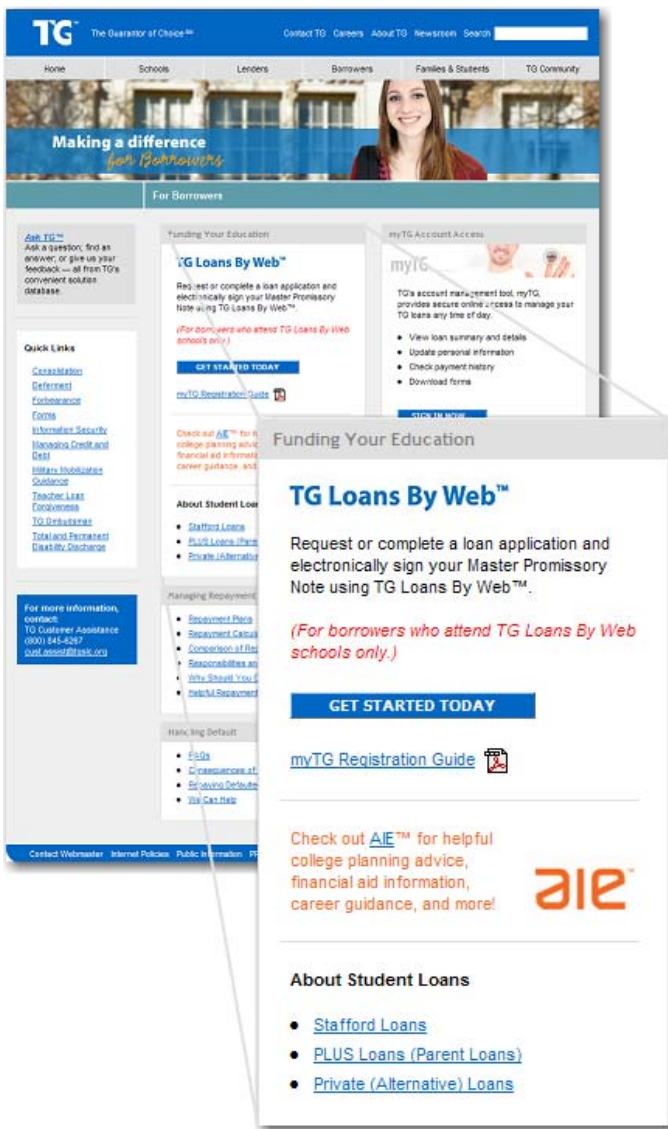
TG™ The Guarantor of Choice℠ Contact TG Careers About TG Newsroom Search

Home Schools Lenders Borrowers Families & Students TG Community

Making a difference for Borrowers

For Borrowers

Ask TG™
Ask a question; find an answer; or give us your feedback — all from TG's convenient solution database.

Quick Links
Consolidation
Deferment
Forbearance
Forms
Information Security
Managing Credit and Debt
Military Mobilization Guidance
Teacher Loan Forgiveness
TG Ombudsman
Total and Permanent Disability Discharge

For more information, contact:
TG Customer Assistance
(800) 845-6267
cust.assist@tgslc.org

Funding Your Education

myTG Account Access

myTG

TG's account management tool, myTG, provides secure online access to manage your TG loans any time of day.

• View loan summary and details
• Update personal information
• Check payment history
• Download forms

SIGN IN NOW

Managing Repayment
• Repayment Plans
• Repayment Calcul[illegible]
• Comparison of Re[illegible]
• Responsibilities an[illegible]
• Why Should You C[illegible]
• Helpful Repayment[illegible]

Handling Default
• FAQs
• Consequences of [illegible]
• Removing Default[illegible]
• We Can Help

Contact Webmaster Internet Policies Public Information PR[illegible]

Funding Your Education

TG Loans By Web™

Request or complete a loan application and electronically sign your Master Promissory Note using TG Loans By Web™.

(For borrowers who attend TG Loans By Web schools only.)

GET STARTED TODAY

myTG Registration Guide

Check out AIE™ for helpful college planning advice, financial aid information, career guidance, and more!

aie™

About Student Loans

• Stafford Loans
• PLUS Loans (Parent Loans)
• Private (Alternative) Loans